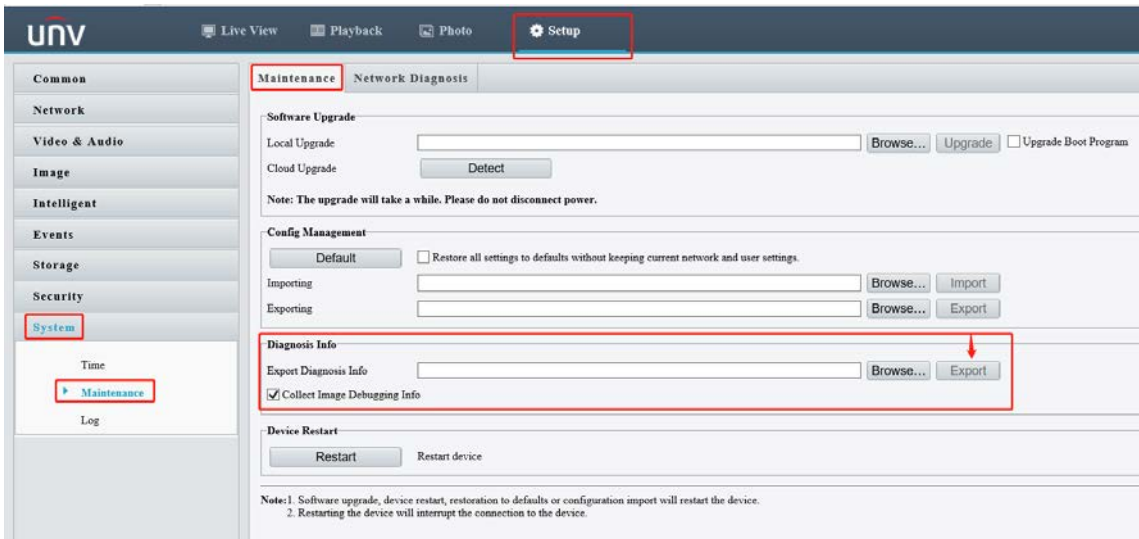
UNV Live View Playback Photo Setup

Common
Network
Video & Audio
Image
Intelligent
Events
Storage
Security
System
Time
Maintenance
Log

Maintenance Network Diagnosis

Software Upgrade
Local Upgrade Browse... Upgrade Upgrade Boot Program
Cloud Upgrade Detect
Note: The upgrade will take a while. Please do not disconnect power.

Config Management
Default Restore all settings to defaults without keeping current network and user settings.
Importing Browse... Import
Exporting Browse... Export

Diagnosis Info
Export Diagnosis Info Browse... Export
Collect Image Debugging Info

Device Restart
Restart Restart device

Note:1. Software upgrade, device restart, restoration to defaults or configuration import will restart the device.
2. Restarting the device will interrupt the connection to the device.